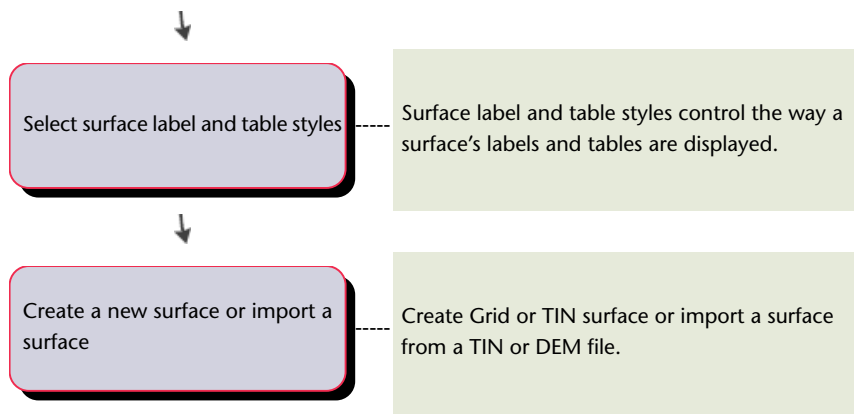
Select surface label and table styles

Surface label and table styles control the way a surface’s labels and tables are displayed.

Create a new surface or import a surface

Create Grid or TIN surface or import a surface from a TIN or DEM file.